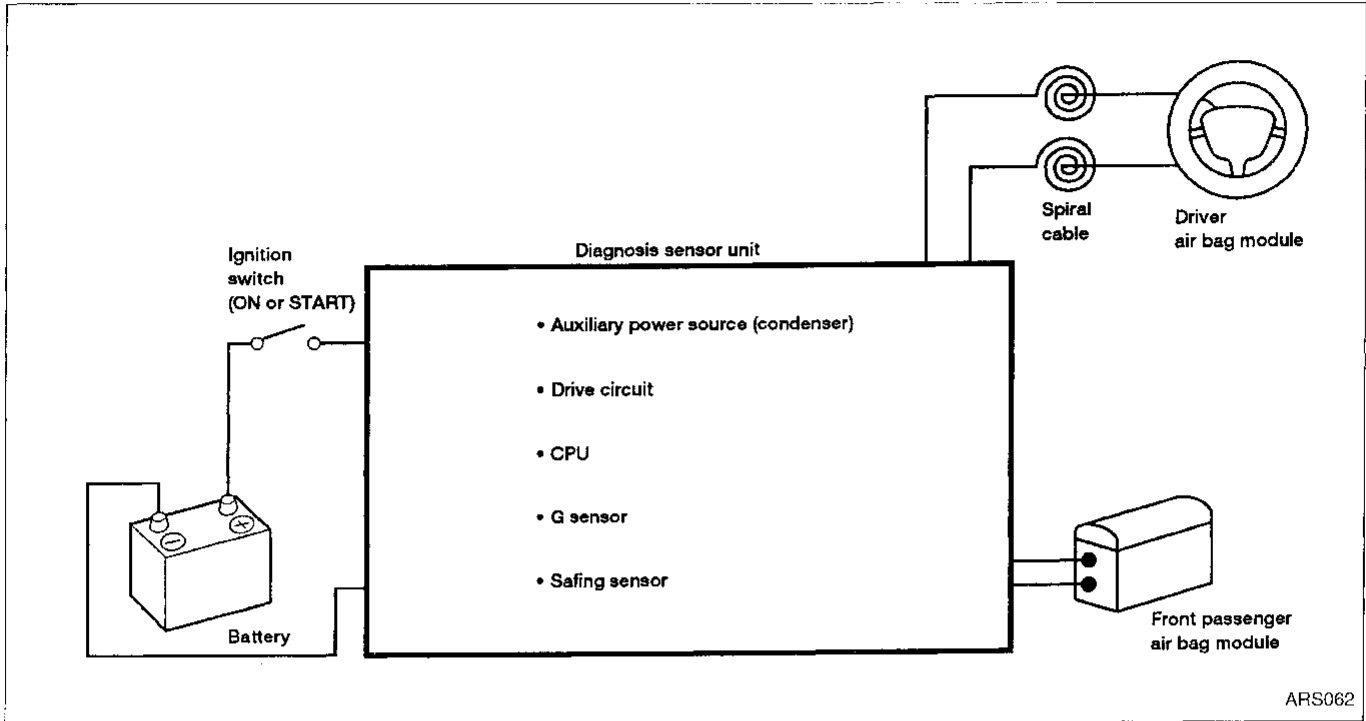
Spiral cable

Driver air bag module

Ignition switch (ON or START)

Diagnosis sensor unit

• Auxiliary power source (condenser)

• Drive circuit

• CPU

• G sensor

• Safing sensor

Battery

Front passenger air bag module

ARS062